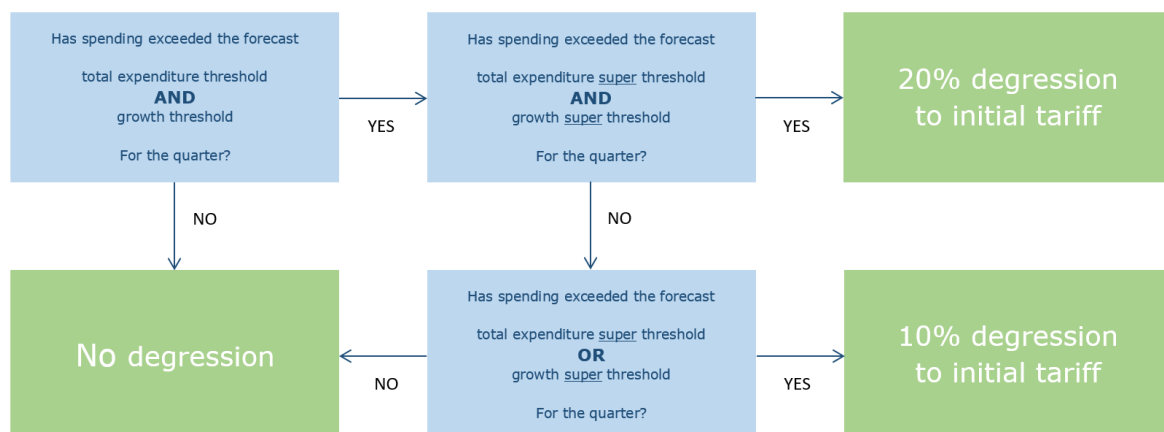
Has spending exceeded the forecast

total expenditure threshold
**AND**
growth threshold

For the quarter?

YES

Has spending exceeded the forecast

total expenditure super threshold
**AND**
growth super threshold

For the quarter?

YES

20% degression to initial tariff

NO

NO

No degression

NO

Has spending exceeded the forecast

total expenditure super threshold
**OR**
growth super threshold

For the quarter?

YES

10% degression to initial tariff